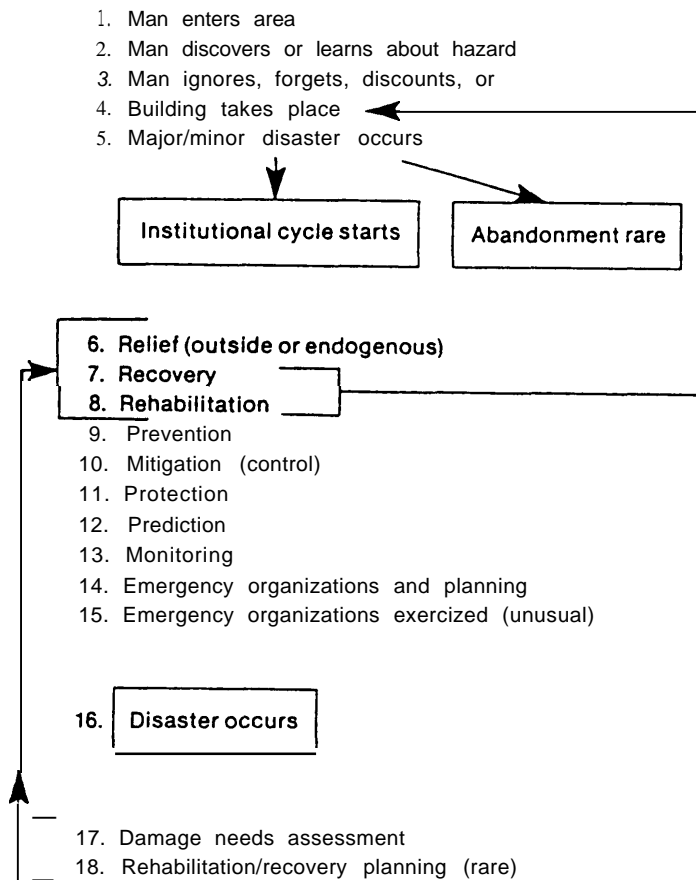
1. Man enters area
2. Man discovers or learns about hazard
3. Man ignores, forgets, discounts, or
4. Building takes place
5. Major/minor disaster occurs

Institutional cycle starts

Abandonment rare

6. Relief (outside or endogenous)
7. Recovery
8. Rehabilitation
9. Prevention
10. Mitigation (control)
11. Protection
12. Prediction
13. Monitoring
14. Emergency organizations and planning
15. Emergency organizations exercized (unusual)

16. Disaster occurs

17. Damage needs assessment
18. Rehabilitation/recovery planning (rare)